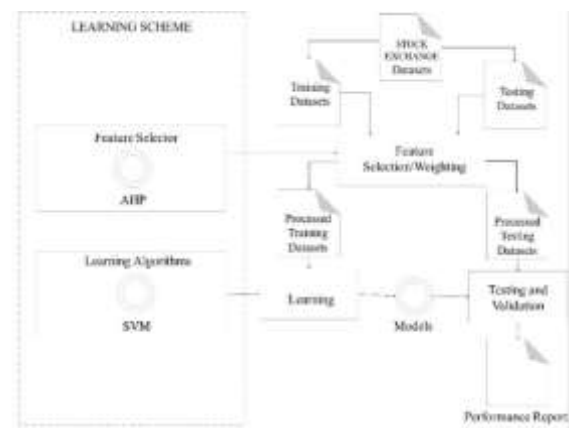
LEARNING SCHEME

STOCK EXCHANGE Datasets

Training Datasets

Testing Datasets

Feature Selector

AHP

Feature Selection/Weighting

Processed Training Datasets

Processed Testing Datasets

Learning Algorithms

SVM

Learning

Models

Testing and Validation

Performance Report